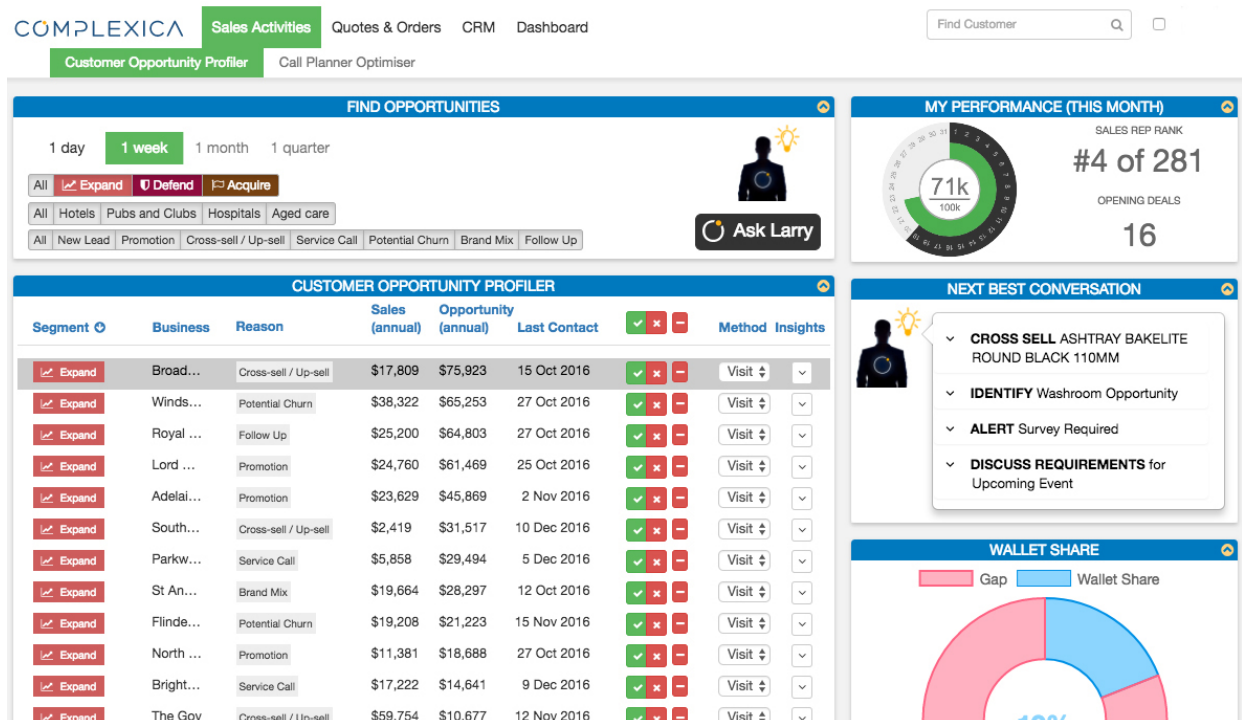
COMPLEXICA Sales Activities Quotes & Orders CRM Dashboard Find Customer

Customer Opportunity Profiler Call Planner Optimiser

FIND OPPORTUNITIES

1 day 1 week 1 month 1 quarter

All Expand Defend Acquire

All Hotels Pubs and Clubs Hospitals Aged care

All New Lead Promotion Cross-sell / Up-sell Service Call Potential Churn Brand Mix Follow Up

Ask Larry

MY PERFORMANCE (THIS MONTH)

71k
100k

SALES REP RANK
#4 of 281
OPENING DEALS
16

CUSTOMER OPPORTUNITY PROFILER

| Segment | Business | Reason | Sales (annual) | Opportunity (annual) | Last Contact | | Method | Insights |
|---|---|---|---|---|---|---|---|---|
| Expand | Broad... | Cross-sell / Up-sell | $17,809 | $75,923 | 15 Oct 2016 | | Visit | |
| Expand | Winds... | Potential Churn | $38,322 | $65,253 | 27 Oct 2016 | | Visit | |
| Expand | Royal ... | Follow Up | $25,200 | $64,803 | 27 Oct 2016 | | Visit | |
| Expand | Lord ... | Promotion | $24,760 | $61,469 | 25 Oct 2016 | | Visit | |
| Expand | Adelai... | Promotion | $23,629 | $45,869 | 2 Nov 2016 | | Visit | |
| Expand | South... | Cross-sell / Up-sell | $2,419 | $31,517 | 10 Dec 2016 | | Visit | |
| Expand | Parkw... | Service Call | $5,858 | $29,494 | 5 Dec 2016 | | Visit | |
| Expand | St An... | Brand Mix | $19,664 | $28,297 | 12 Oct 2016 | | Visit | |
| Expand | Flinde... | Potential Churn | $19,208 | $21,223 | 15 Nov 2016 | | Visit | |
| Expand | North ... | Promotion | $11,381 | $18,688 | 27 Oct 2016 | | Visit | |
| Expand | Bright... | Service Call | $17,222 | $14,641 | 9 Dec 2016 | | Visit | |
| Expand | The Gov | Cross-sell / Up-sell | $59,754 | $10,677 | 12 Nov 2016 | | Visit | |

NEXT BEST CONVERSATION

CROSS SELL ASHTRAY BAKELITE ROUND BLACK 110MM

IDENTIFY Washroom Opportunity

ALERT Survey Required

DISCUSS REQUIREMENTS for Upcoming Event

WALLET SHARE

Gap Wallet Share